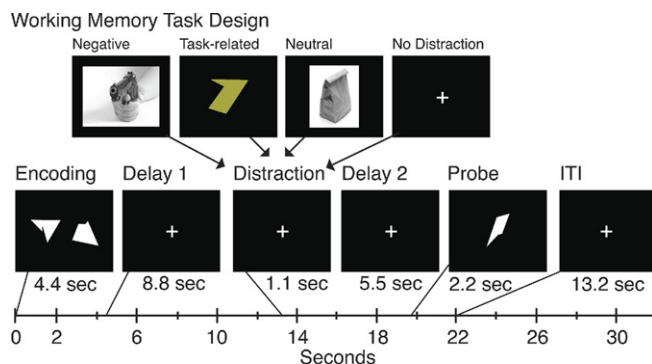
Working Memory Task Design

Negative
Task-related
Neutral
No Distraction
+

Encoding
Delay 1
Distraction
Delay 2
Probe
ITI

+
+
+
+

4.4 sec
8.8 sec
1.1 sec
5.5 sec
2.2 sec
13.2 sec

0
2
6
10
14
18
22
26
30
Seconds